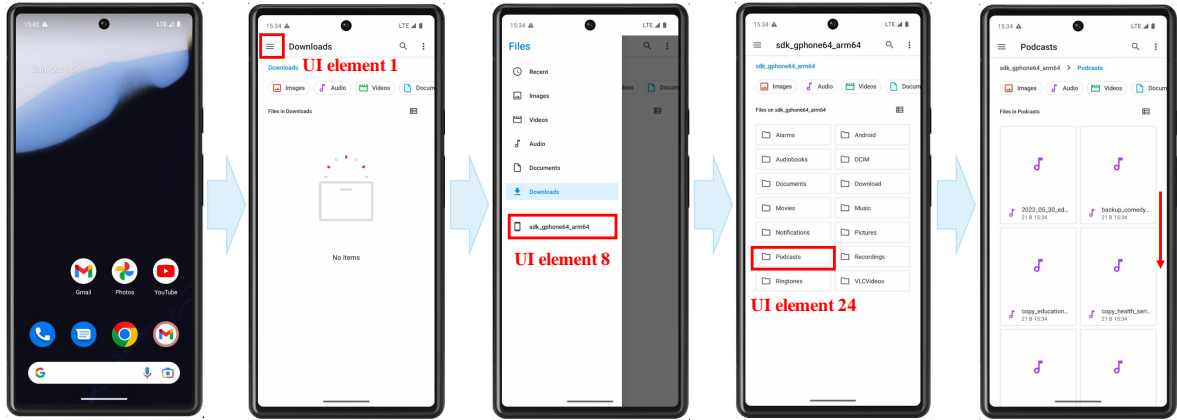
15:42 LTE
Sun, Oct 15
Gmail
Photos
YouTube

15:34 LTE
Downloads
Downloads
UI element 1
Images
Audio
Videos
Docum
Files in Downloads
No items

15:34
Files
Recent
Images
Videos
Audio
Documents
Downloads
sdk_gphone64_arm64
UI element 8

15:34 LTE
sdk_gphone64_arm64
sdk_gphone64_arm64
Images
Audio
Videos
Docum
Files on sdk_gphone64_arm64
Alarms
Android
Audiobooks
DCIM
Documents
Download
Movies
Music
Notifications
Pictures
Podcasts
Recordings
Ringtones
VLCVideos
UI element 24

15:34 LTE
Podcasts
sdk_gphone64_arm64 > Podcasts
Images
Audio
Videos
Docum
Files in Podcasts
2023_05_30_ed...
21 B 15:34
backup_comedy...
21 B 15:34
copy_education...
21 B 15:34
copy_health_seri...
21 B 15:34